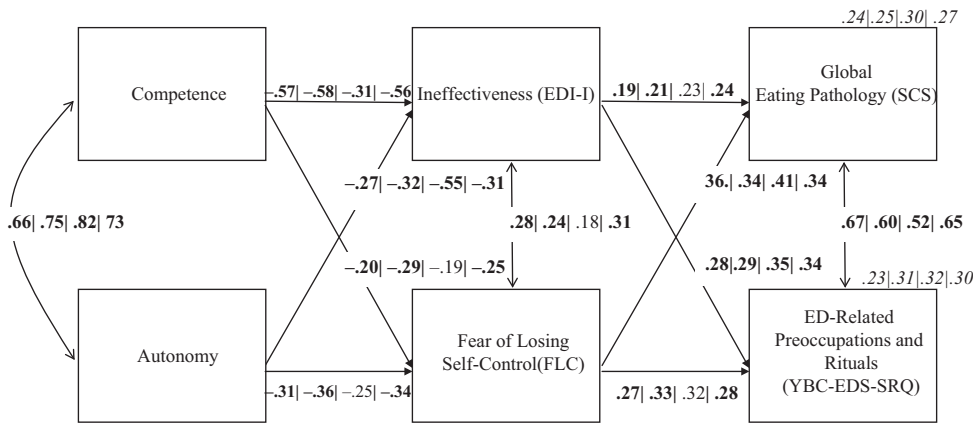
.24|.25|.30|.27

Competence

–.57| –.58| –.31| –.56

Ineffectiveness (EDI-I)

.19| .21| .23| .24

Global Eating Pathology (SCS)

–.27| –.32| –.55| –.31

36.| .34| .41| .34

.66| .75| .82| 73

.28| .24| .18| .31

.67| .60| .52| .65

–.20| –.29| –.19| –.25

.28|.29| .35| .34

.23|.31|.32|.30

Autonomy

Fear of Losing Self-Control(FLC)

ED-Related Preoccupations and Rituals (YBC-EDS-SRQ)

–.31| –.36| –.25| –.34

.27| .33| .32| .28